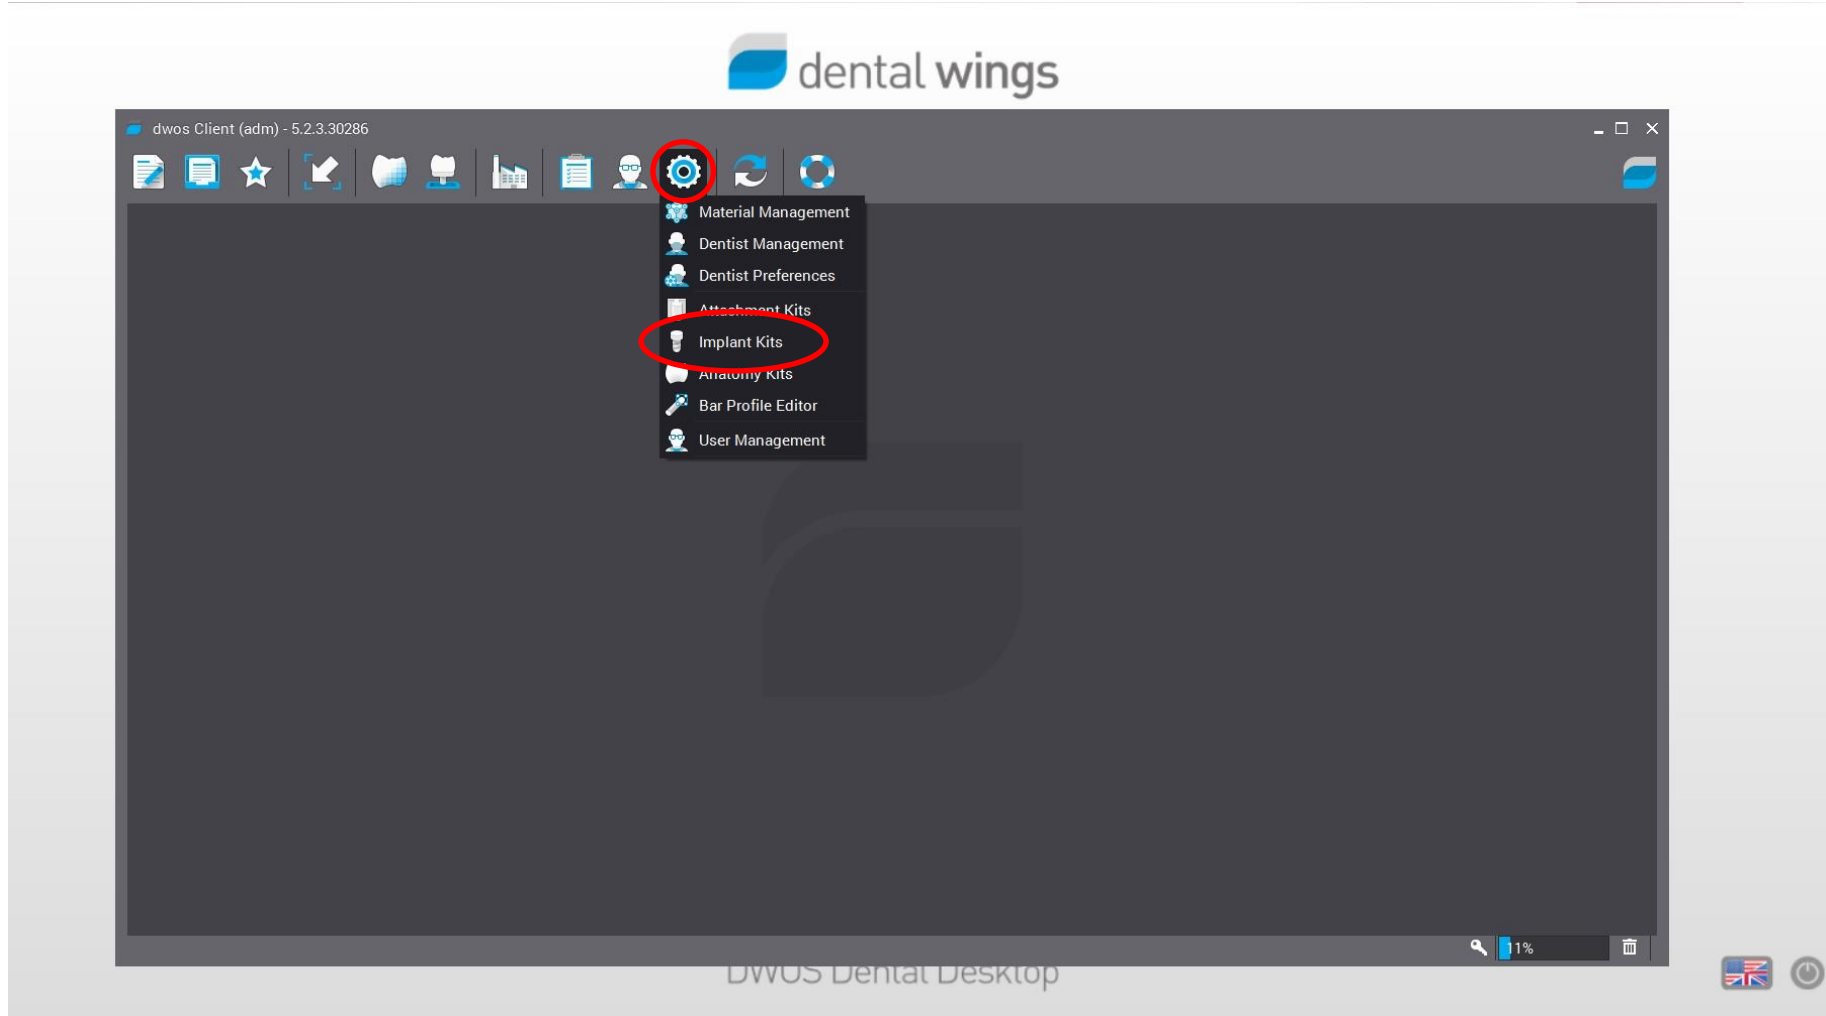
dental wings

dwos Client (adm) - 5.2.3.30286

Material Management
Dentist Management
Dentist Preferences
Attachment Kits
Implant Kits
Anatomy Kits
Bar Profile Editor
User Management

11%

DWOS Dental Desktop